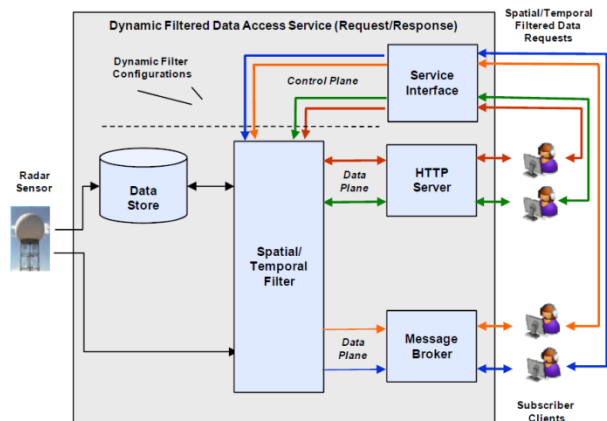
Dynamic Filtered Data Access Service (Request/Response)

Spatial/Temporal Filtered Data Requests

Dynamic Filter Configurations

Control Plane

Service Interface

Radar Sensor

Data Store

Data Plane

HTTP Server

Spatial/ Temporal Filter

Data Plane

Message Broker

Subscriber Clients